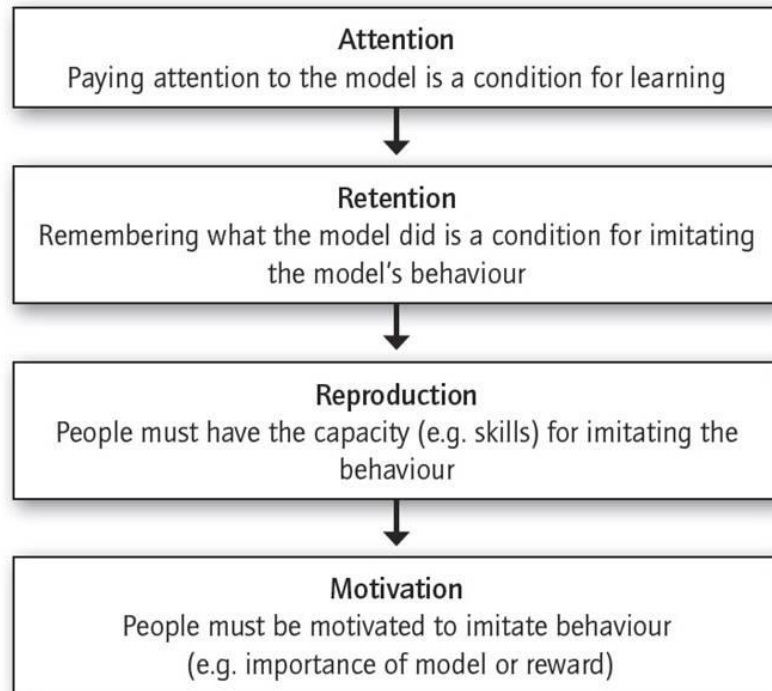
Attention
Paying attention to the model is a condition for learning

Retention
Remembering what the model did is a condition for imitating the model's behaviour

Reproduction
People must have the capacity (e.g. skills) for imitating the behaviour

Motivation
People must be motivated to imitate behaviour (e.g. importance of model or reward)